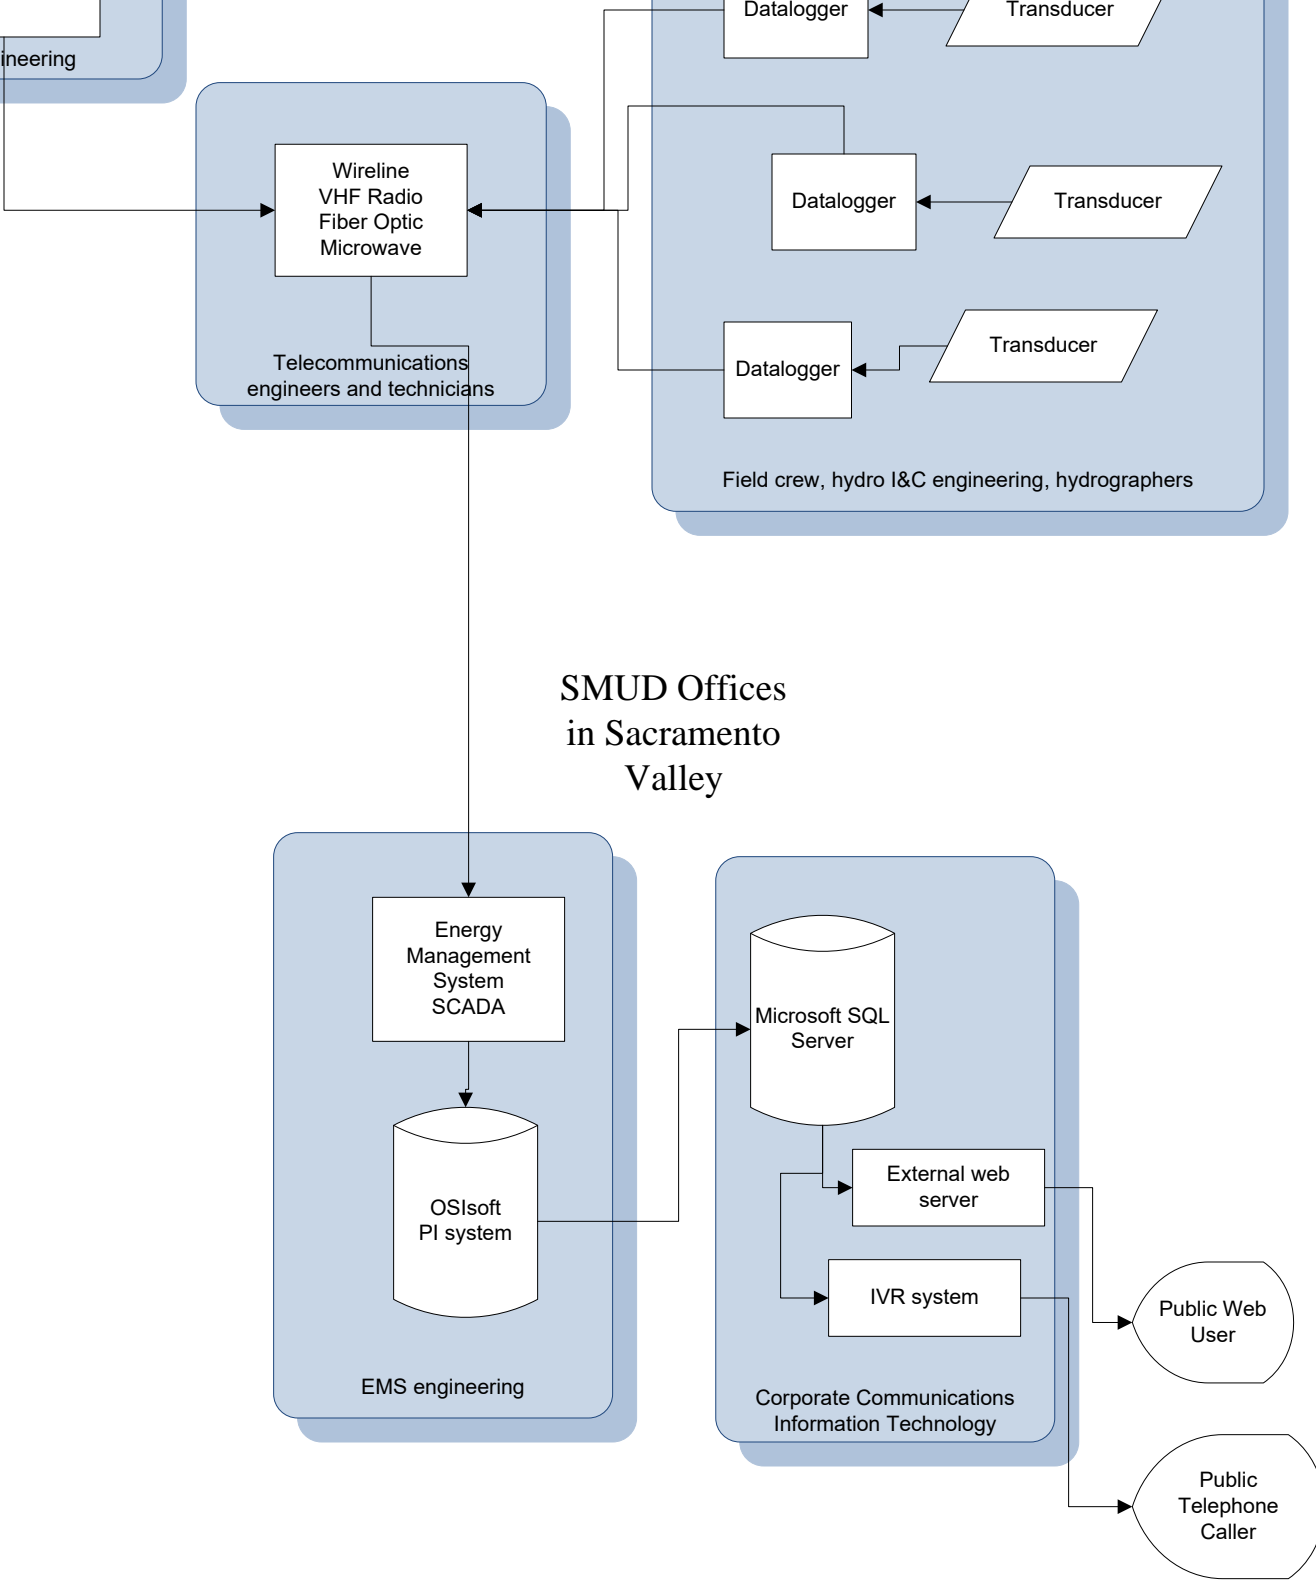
ineering

Datalogger

Transducer

Wireline
VHF Radio
Fiber Optic
Microwave

Datalogger

Transducer

Telecommunications engineers and technicians

Datalogger

Transducer

Field crew, hydro I&C engineering, hydrographers

SMUD Offices in Sacramento Valley

Energy Management System SCADA

OSIsoft PI system

EMS engineering

Microsoft SQL Server

External web server

IVR system

Corporate Communications Information Technology

Public Web User

Public Telephone Caller